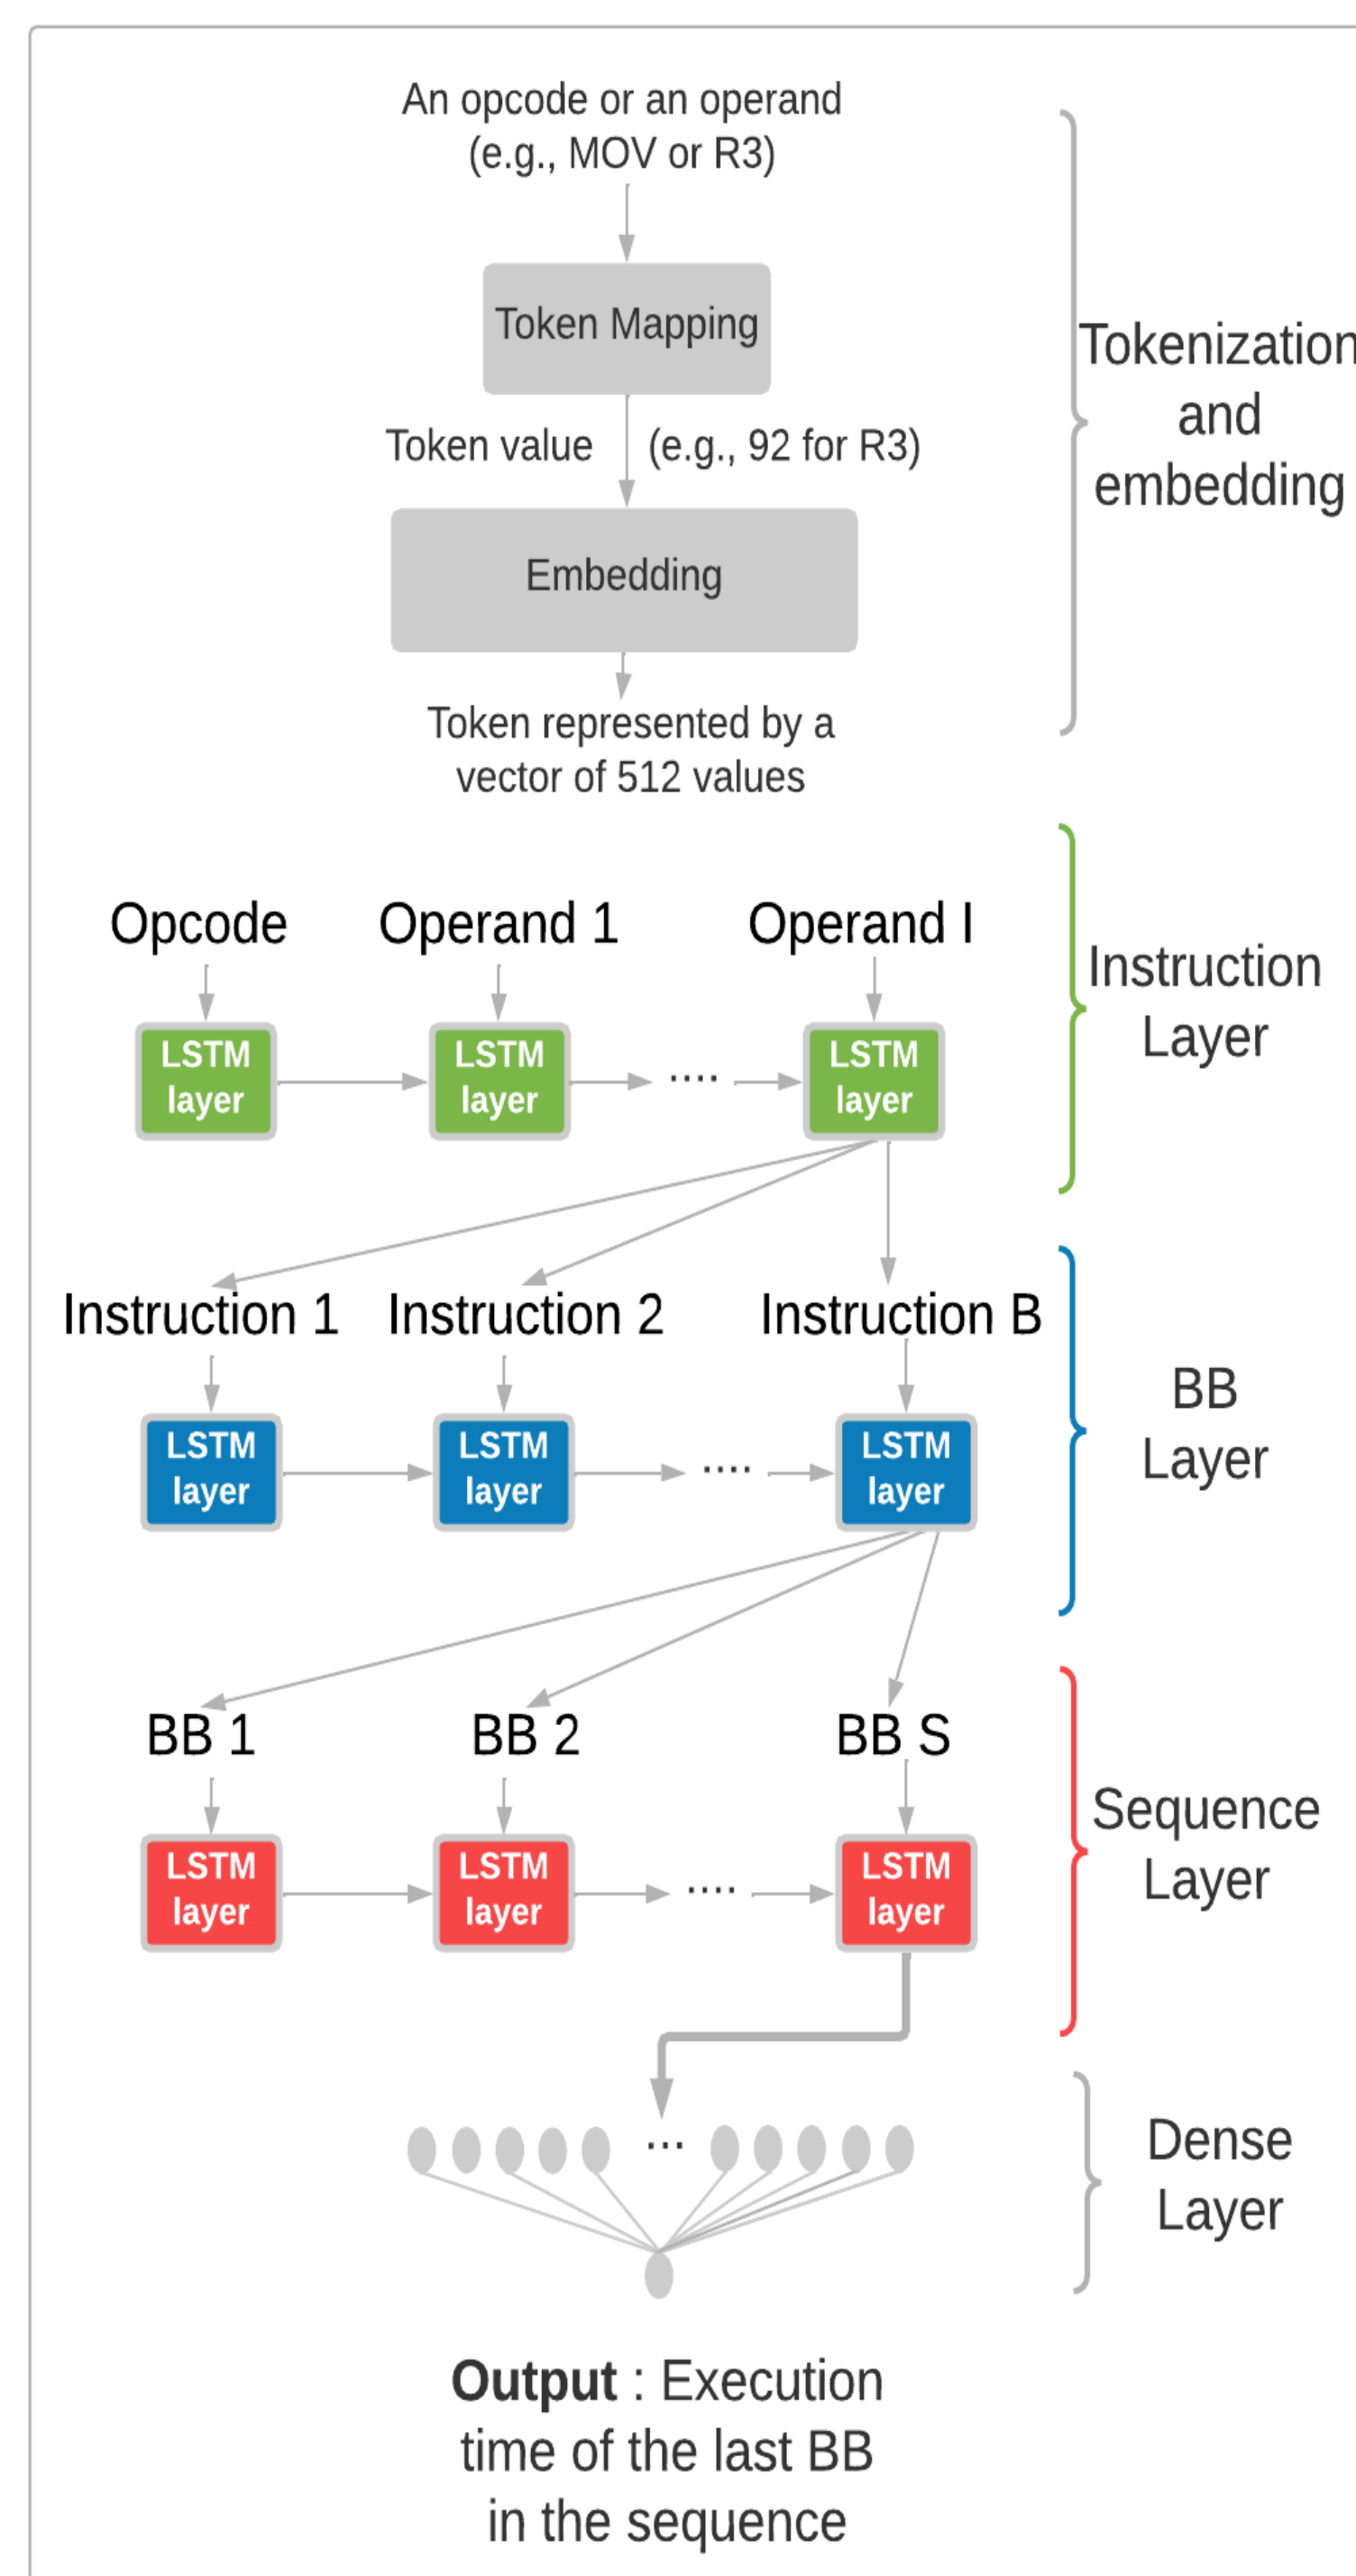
An opcode or an operand (e.g., MOV or R3)

Token Mapping

Token value (e.g., 92 for R3)

Embedding

Token represented by a vector of 512 values

Tokenization and embedding

Opcode Operand 1 Operand I

LSTM layer LSTM layer .... LSTM layer

Instruction Layer

Instruction 1 Instruction 2 Instruction B

LSTM layer LSTM layer .... LSTM layer

BB Layer

BB 1 BB 2 BB S

LSTM layer LSTM layer .... LSTM layer

Sequence Layer

...

Dense Layer

**Output** : Execution time of the last BB in the sequence